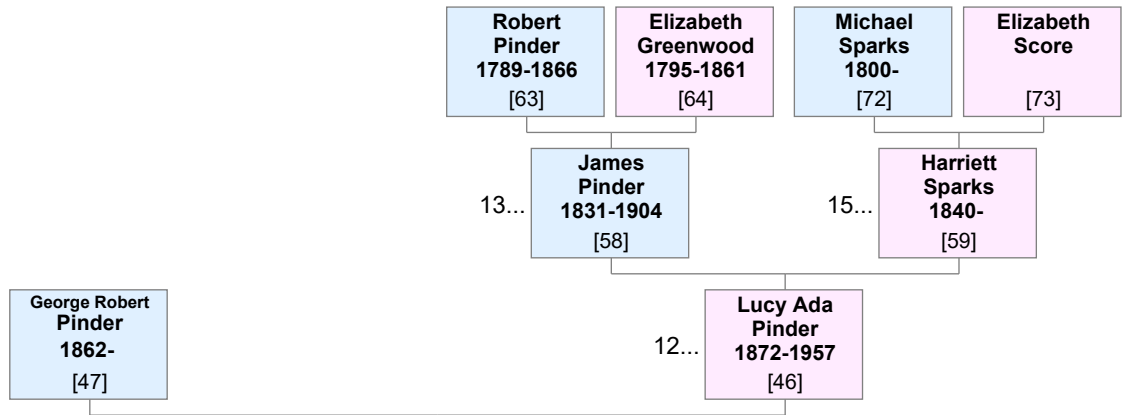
Robert Pinder 1789-1866
[63]

Elizabeth Greenwood 1795-1861
[64]

Michael Sparks 1800-
[72]

Elizabeth Score
[73]

13...
James Pinder 1831-1904
[58]

15...
Harriett Sparks 1840-
[59]

George Robert Pinder 1862-
[47]

12...
Lucy Ada Pinder 1872-1957
[46]